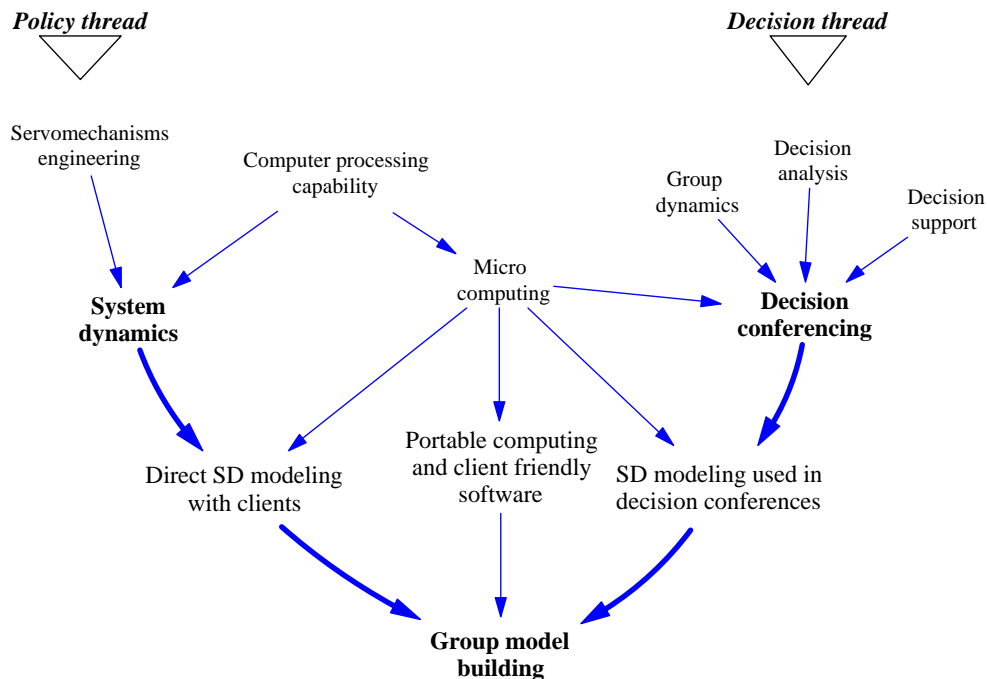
Policy thread

Decision thread

Servomechanisms engineering

Computer processing capability

Decision analysis

Group dynamics

Decision support

Micro computing

System dynamics

Decision conferencing

Portable computing and client friendly software

Direct SD modeling with clients

SD modeling used in decision conferences

Group model building